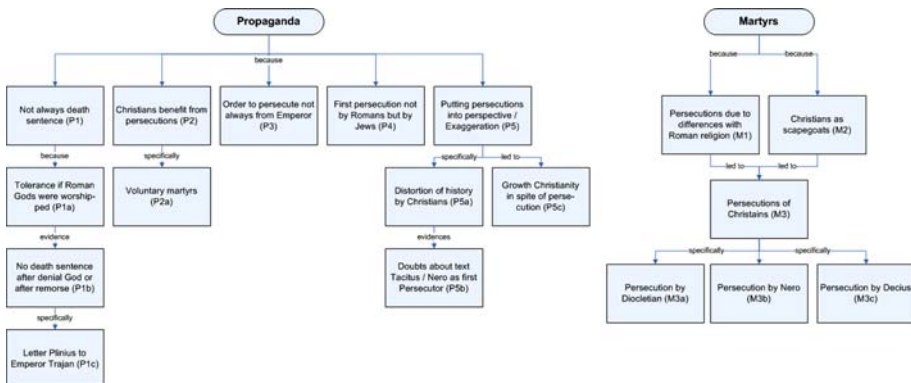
Propaganda

because

Not always death sentence (P1)

because

Tolerance if Roman Gods were worshipped (P1a)

evidence

No death sentence after denial God or after remorse (P1b)

specifically

Letter Plinius to Emperor Trajan (P1c)

Christians benefit from persecutions (P2)

specifically

Voluntary martyrs (P2a)

Order to persecute not always from Emperor (P3)

First persecution not by Romans but by Jews (P4)

Putting persecutions into perspective / Exaggeration (P5)

specifically

led to

Distortion of history by Christians (P5a)

evidences

Doubts about text Tacitus / Nero as first Persecutor (P5b)

Growth Christianity in spite of persecution (P5c)

Martyrs

because

because

Persecutions due to differences with Roman religion (M1)

Christians as scapegoats (M2)

led to

led to

Persecutions of Chrisatins (M3)

specifically

specifically

Persecution by Diocletian (M3a)

Persecution by Nero (M3b)

Persecution by Decius (M3c)